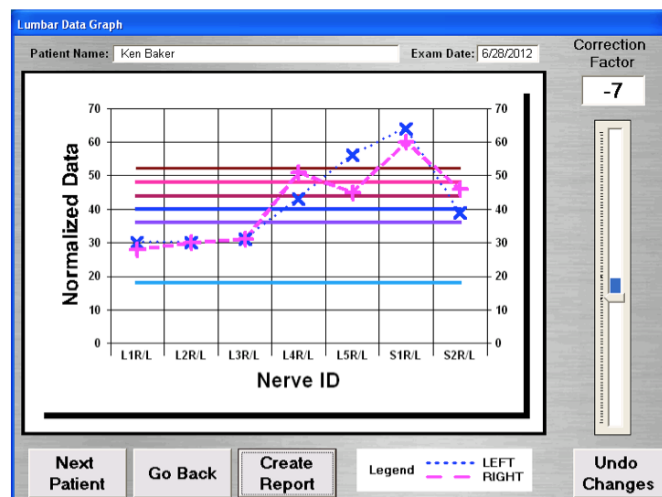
Lumbar Data Graph

Patient Name: Ken Baker

Exam Date: 6/28/2012

Correction Factor

-7

70
60
50
40
30
20
10
0

Normalized Data

70
60
50
40
30
20
10
0

L1R/L L2R/L L3R/L L4R/L L5R/L S1R/L S2R/L

Nerve ID

Next Patient

Go Back

Create Report

Legend LEFT RIGHT

Undo Changes